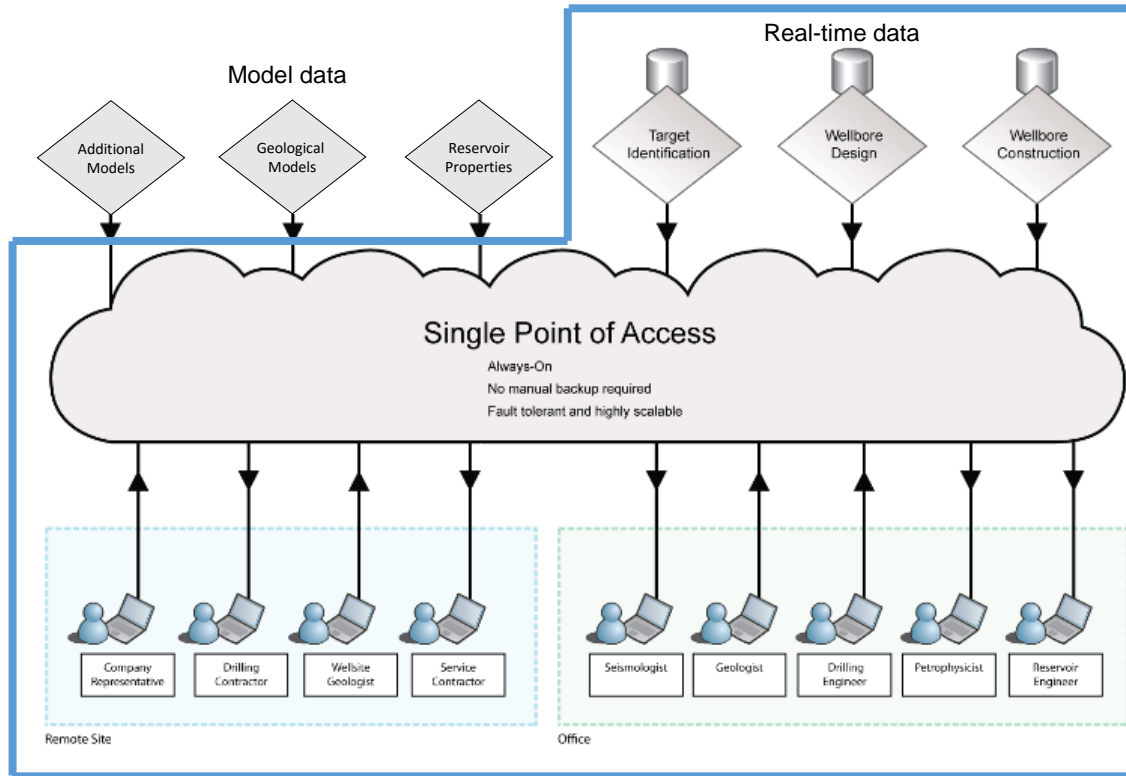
Real-time data

Model data

Additional Models

Geological Models

Reservoir Properties

Target Identification

Wellbore Design

Wellbore Construction

Single Point of Access

Always-On

No manual backup required

Fault tolerant and highly scalable

Company Representative

Drilling Contractor

Wellsite Geologist

Service Contractor

Seismologist

Geologist

Drilling Engineer

Petrophysicist

Reservoir Engineer

Remote Site

Office